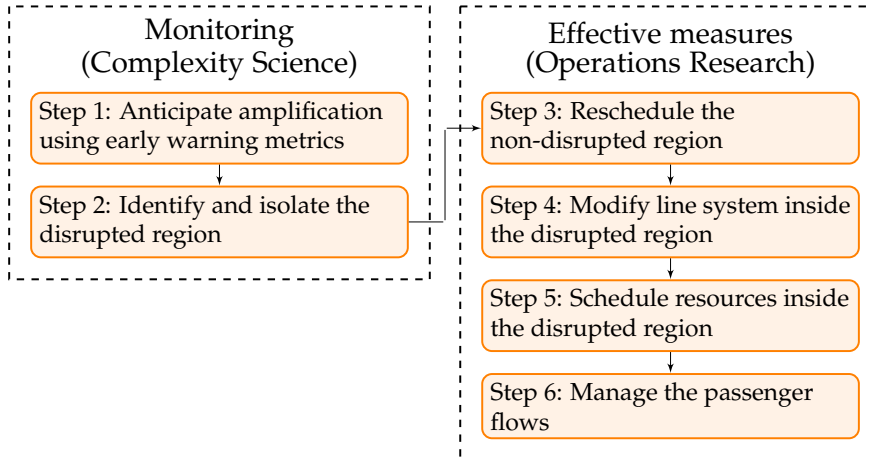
Monitoring
(Complexity Science)

Step 1: Anticipate amplification using early warning metrics

Step 2: Identify and isolate the disrupted region

Effective measures
(Operations Research)

Step 3: Reschedule the non-disrupted region

Step 4: Modify line system inside the disrupted region

Step 5: Schedule resources inside the disrupted region

Step 6: Manage the passenger flows